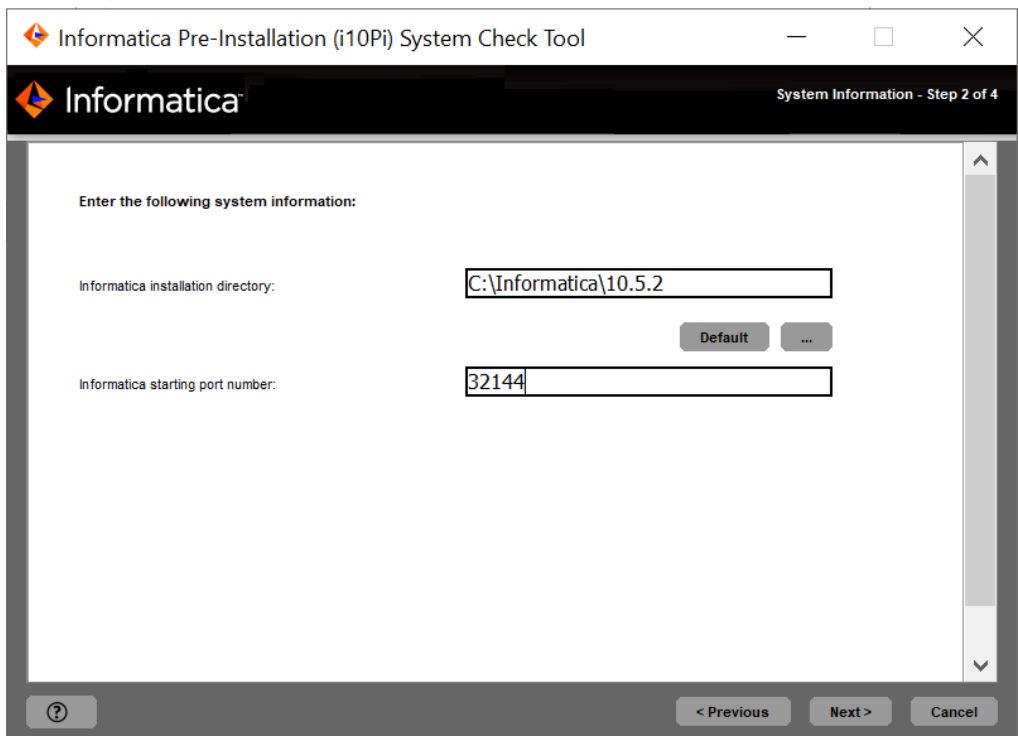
Informatica Pre-Installation (i10Pi) System Check Tool

Informatica

System Information - Step 2 of 4

Enter the following system information:

Informatica installation directory:

C:\Informatica\10.5.2

Default

...

Informatica starting port number:

32144

?

< Previous

Next >

Cancel